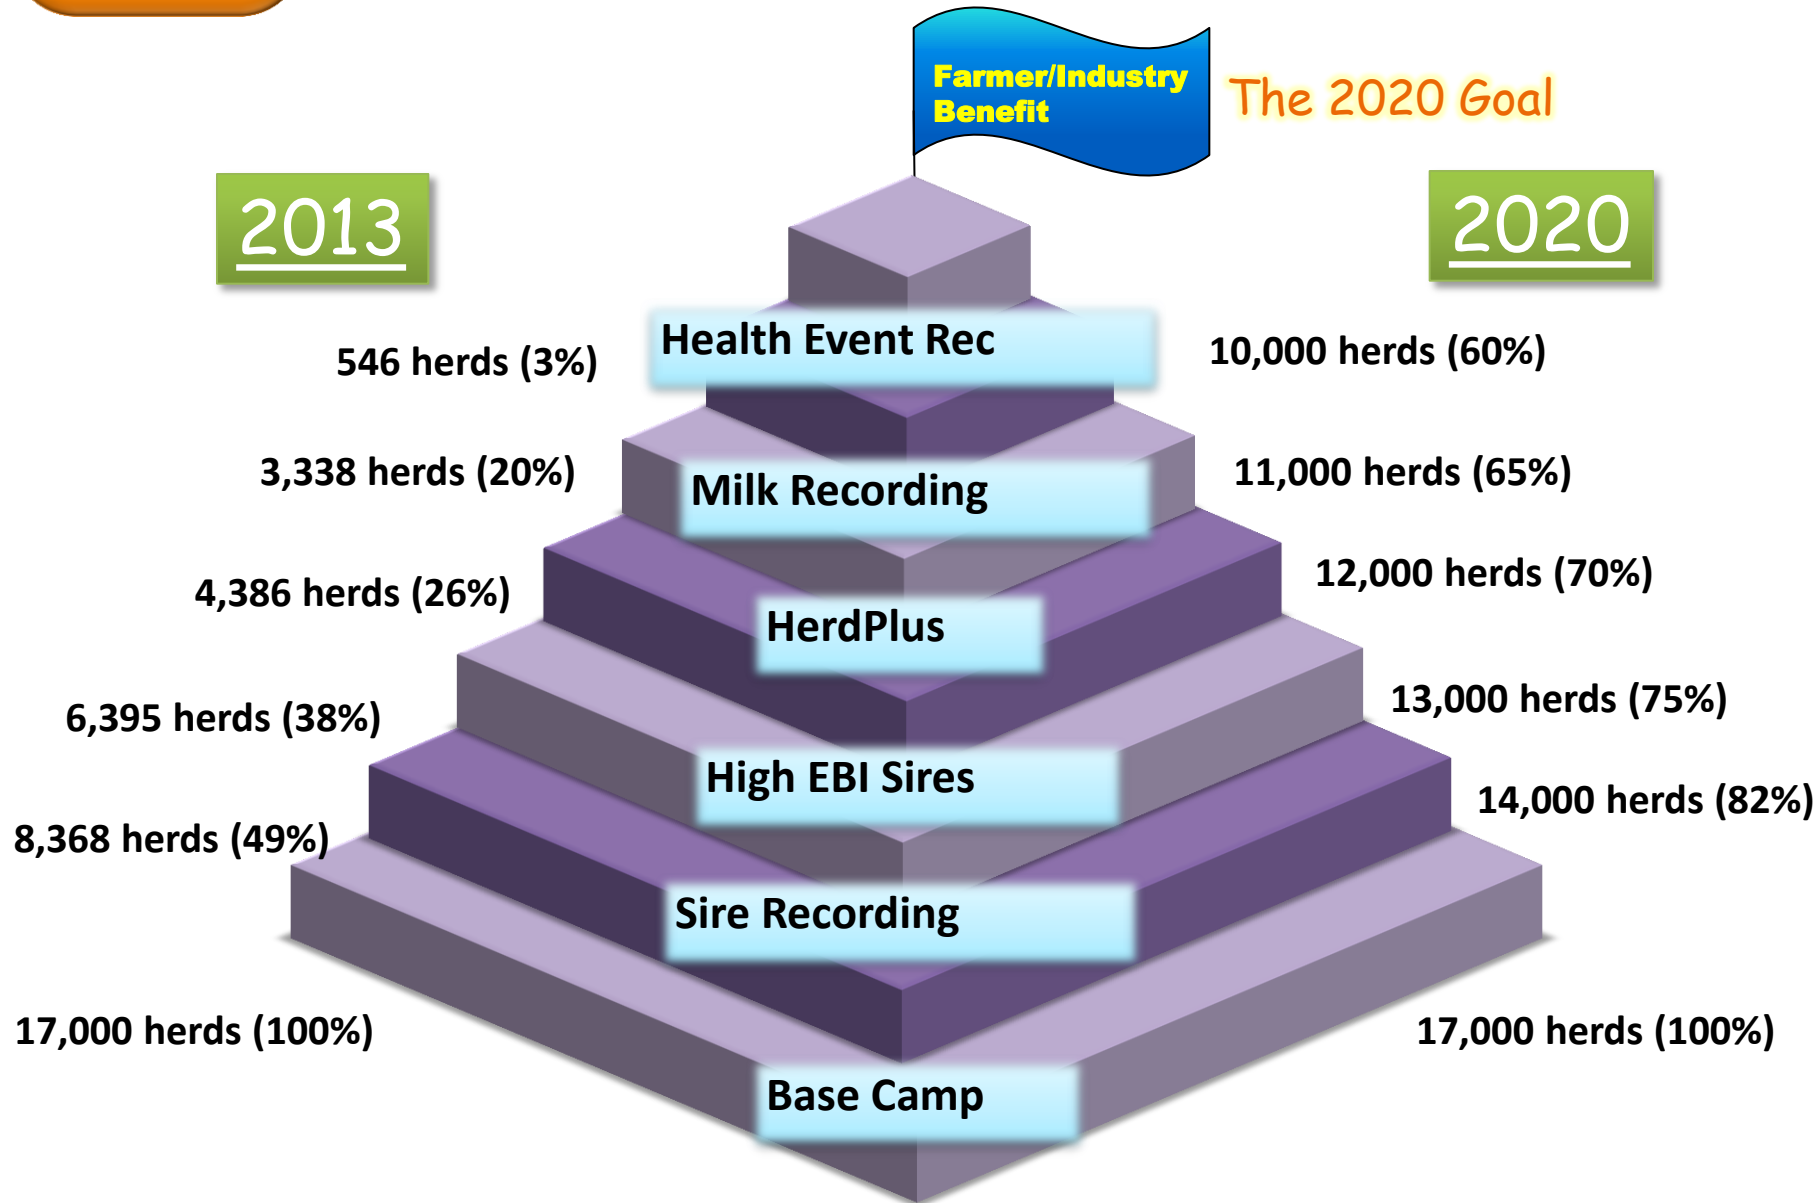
Farmer/Industry Benefit

The 2020 Goal

2013

2020

546 herds (3%)

Health Event Rec

10,000 herds (60%)

3,338 herds (20%)

Milk Recording

11,000 herds (65%)

4,386 herds (26%)

HerdPlus

12,000 herds (70%)

6,395 herds (38%)

High EBI Sires

13,000 herds (75%)

8,368 herds (49%)

Sire Recording

14,000 herds (82%)

17,000 herds (100%)

Base Camp

17,000 herds (100%)